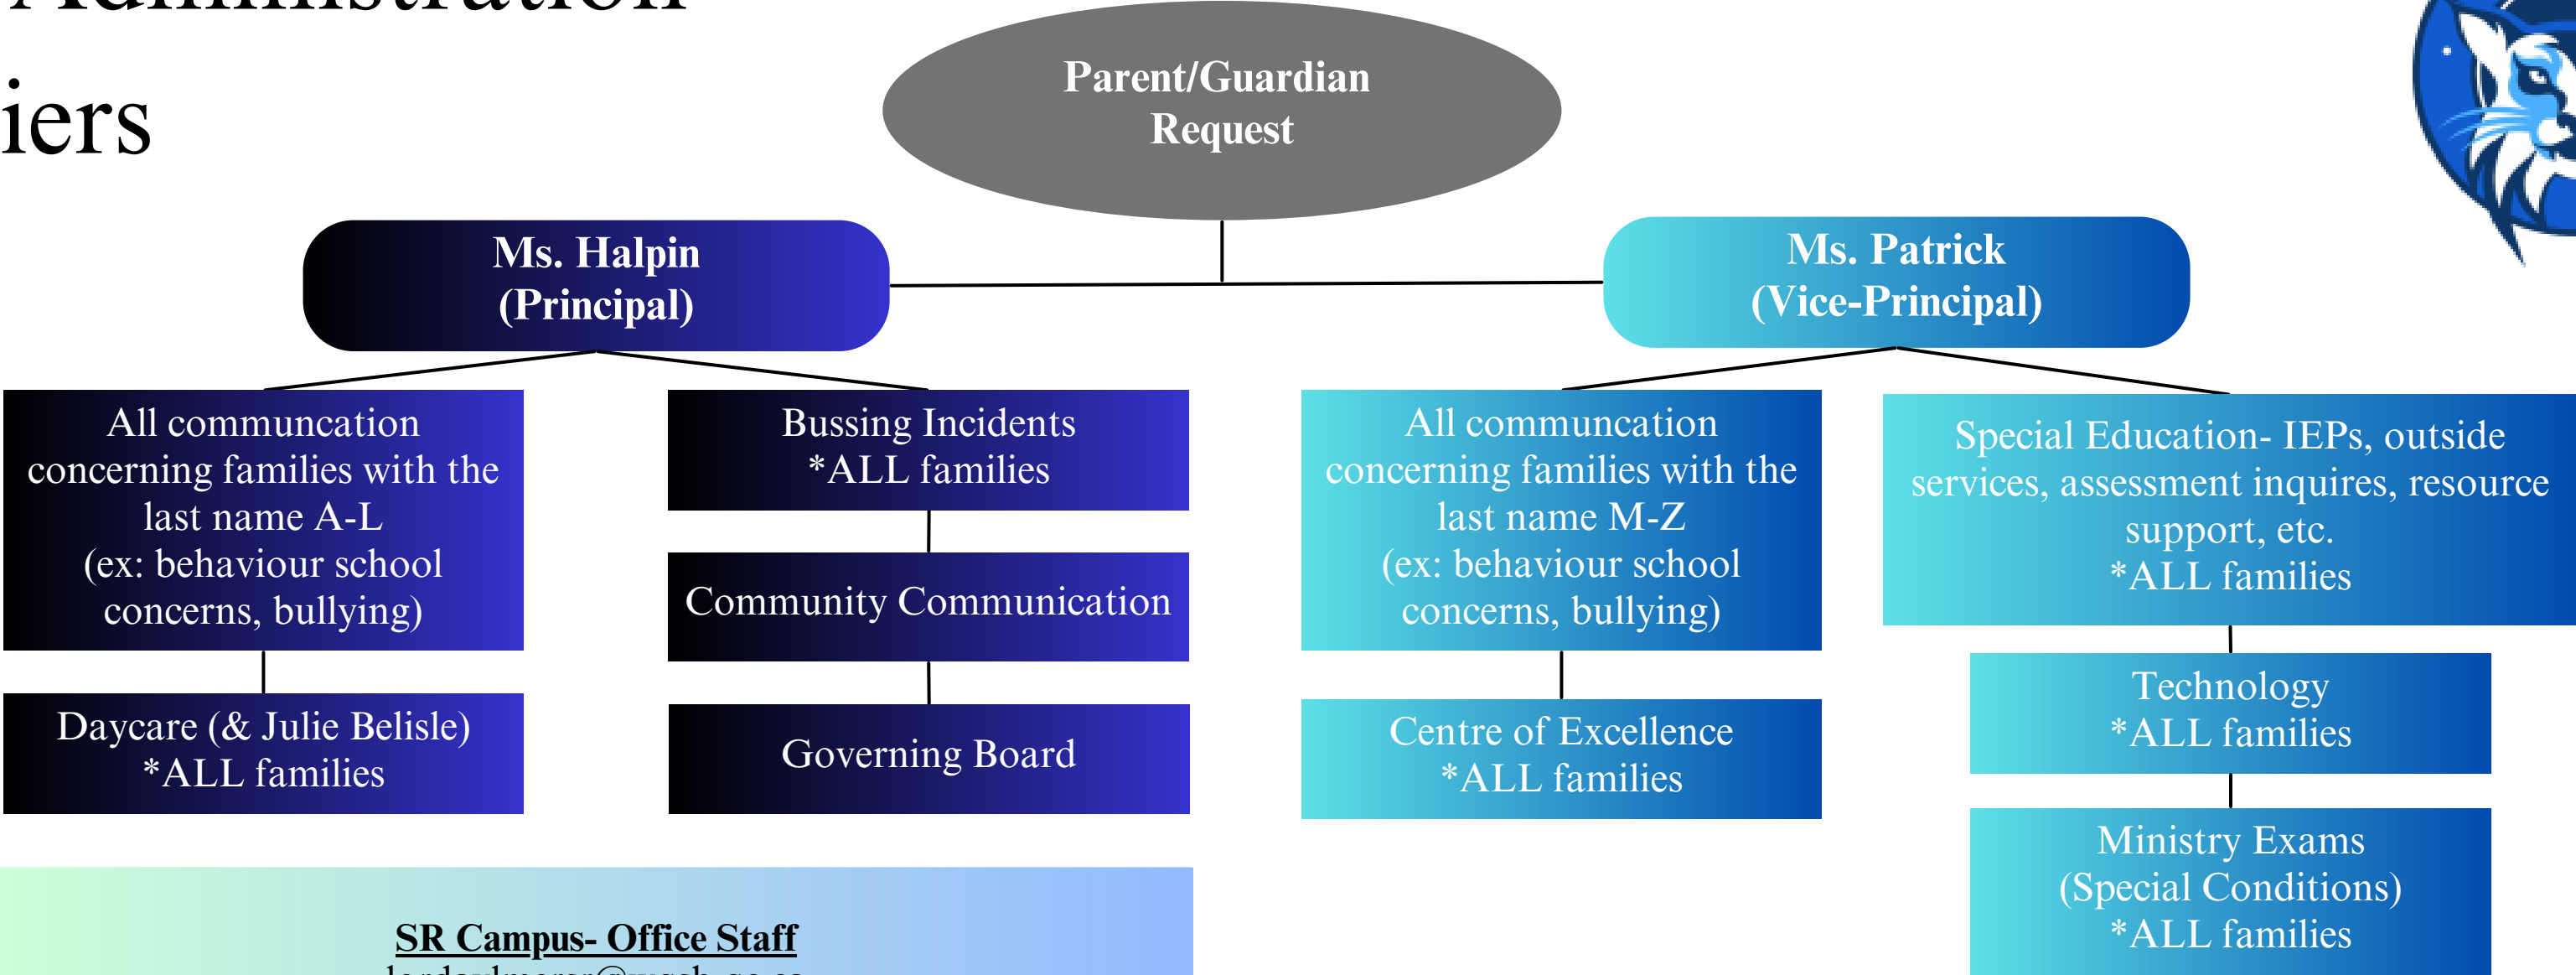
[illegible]
iers

Parent/Guardian Request

Ms. Halpin (Principal)

Ms. Patrick (Vice-Principal)

All communcation concerning families with the last name A-L (ex: behaviour school concerns, bullying)

Daycare (& Julie Belisle) *ALL families

Bussing Incidents *ALL families

Community Communication

Governing Board

All communcation concerning families with the last name M-Z (ex: behaviour school concerns, bullying)

Centre of Excellence *ALL families

Special Education- IEPs, outside services, assessment inquires, resource support, etc. *ALL families

Technology *ALL families

Ministry Exams (Special Conditions) *ALL families

SR Campus- Office Staff
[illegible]